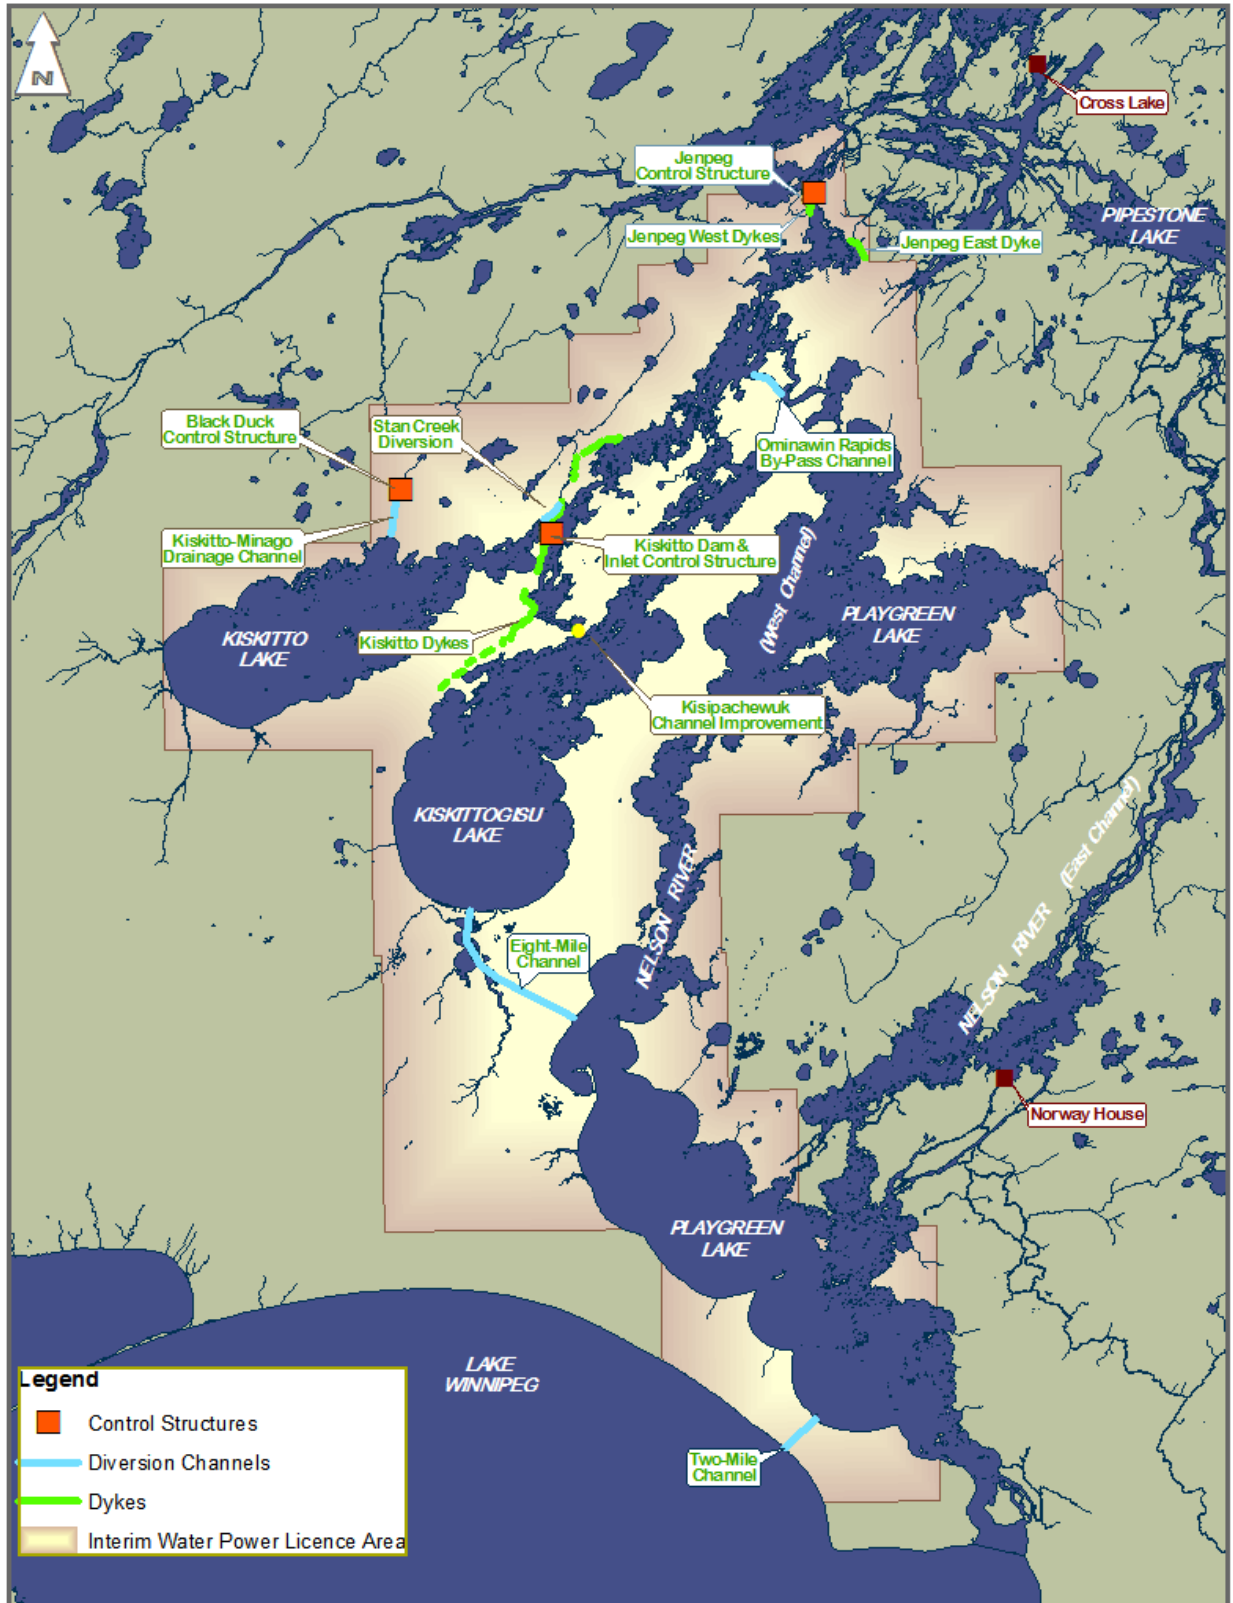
N

Cross Lake

Jenpeg Control Structure

PIPESTONE LAKE

Jenpeg West Dykes

Jenpeg East Dyke

Black Duck Control Structure

Stan Creek Diversion

Ominawin Rapids By-Pass Channel

Kiskitto-Minago Drainage Channel

Kiskitto Dam & Inlet Control Structure

(West Channel)

PLAYGREEN LAKE

KISKITTO LAKE

Kiskitto Dykes

Kisipachewuk Channel Improvement

KISKITTOGISU LAKE

NELSON RIVER

(East Channel)

NELSON RIVER

Eight-Mile Channel

Norway House

PLAYGREEN LAKE

LAKE WINNIPEG

Two-Mile Channel

Legend
Control Structures
Diversion Channels
Dykes
Interim Water Power Licence Area